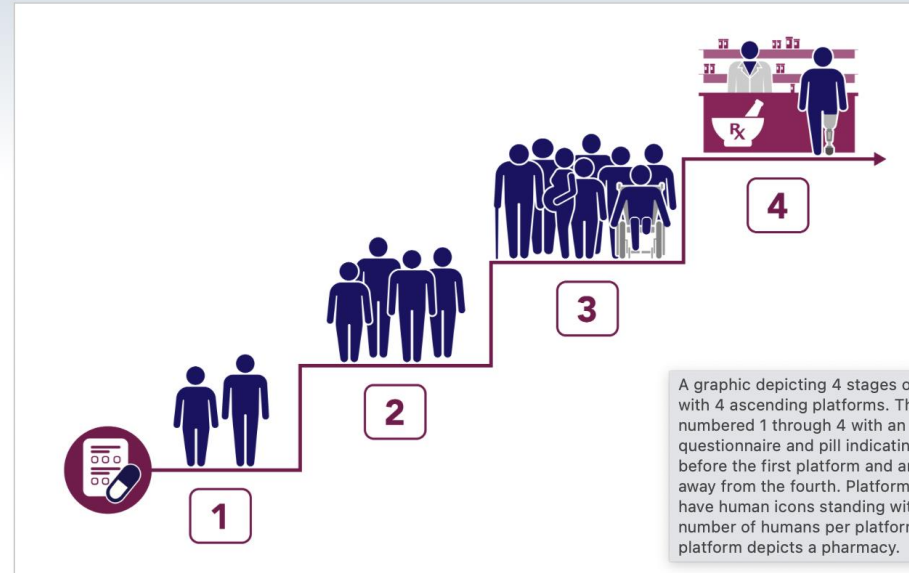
Rx

4

3

2

1

A graphic depicting 4 stages o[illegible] with 4 ascending platforms. Th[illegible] numbered 1 through 4 with an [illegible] questionnaire and pill indicatin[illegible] before the first platform and a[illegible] away from the fourth. Platform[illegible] have human icons standing wit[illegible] number of humans per platform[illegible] platform depicts a pharmacy.